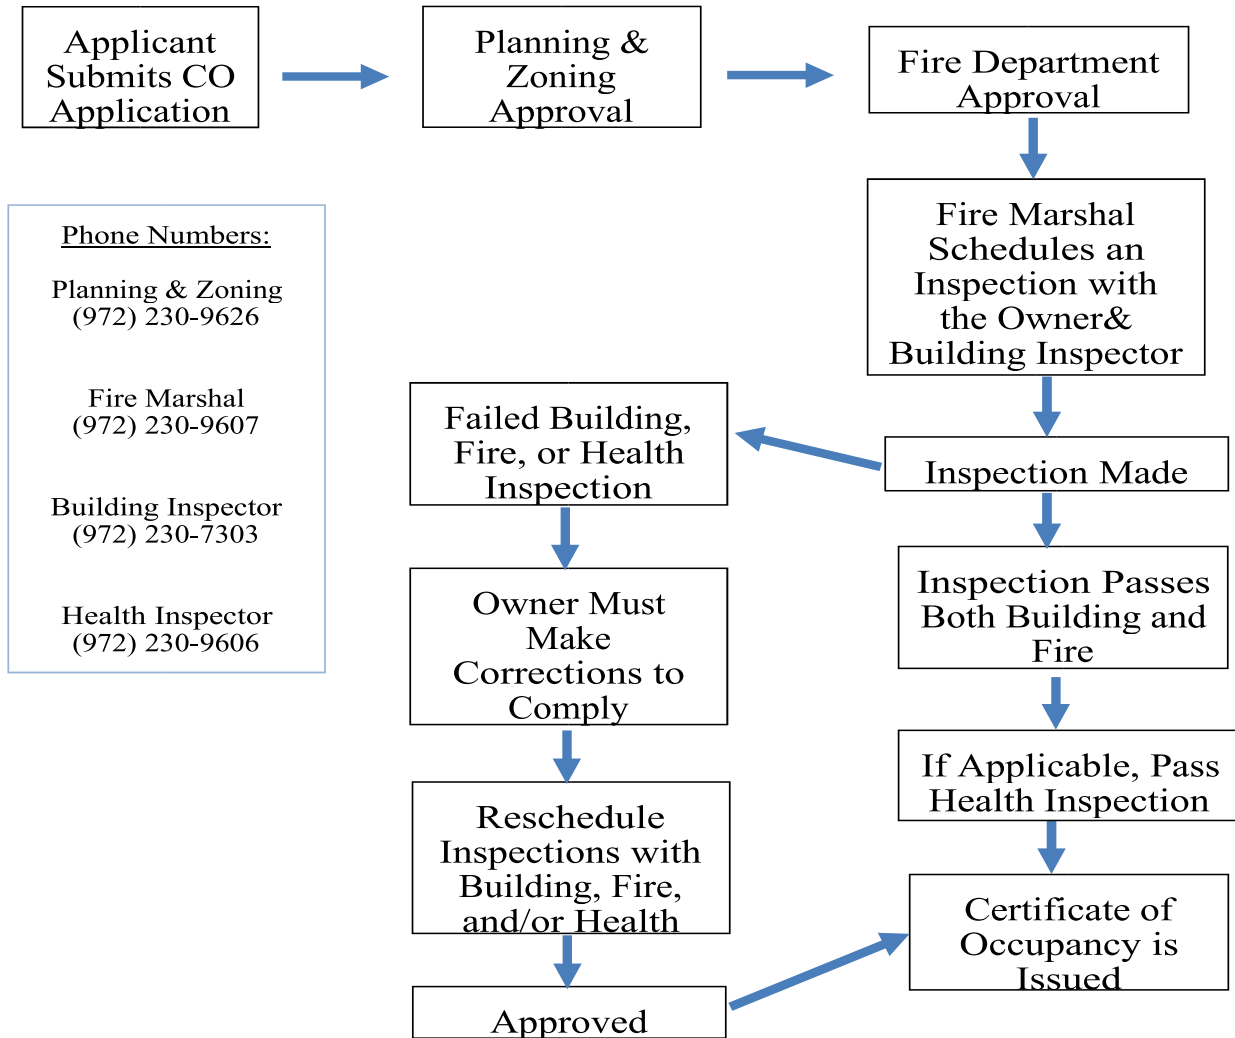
Applicant Submits CO Application

Planning & Zoning Approval

Fire Department Approval

Phone Numbers:

Planning & Zoning
(972) 230-9626

Fire Marshal
(972) 230-9607

Building Inspector
(972) 230-7303

Health Inspector
(972) 230-9606

Fire Marshal Schedules an Inspection with the Owner& Building Inspector

Inspection Made

Failed Building, Fire, or Health Inspection

Owner Must Make Corrections to Comply

Reschedule Inspections with Building, Fire, and/or Health

Approved

Inspection Passes Both Building and Fire

If Applicable, Pass Health Inspection

Certificate of Occupancy is Issued